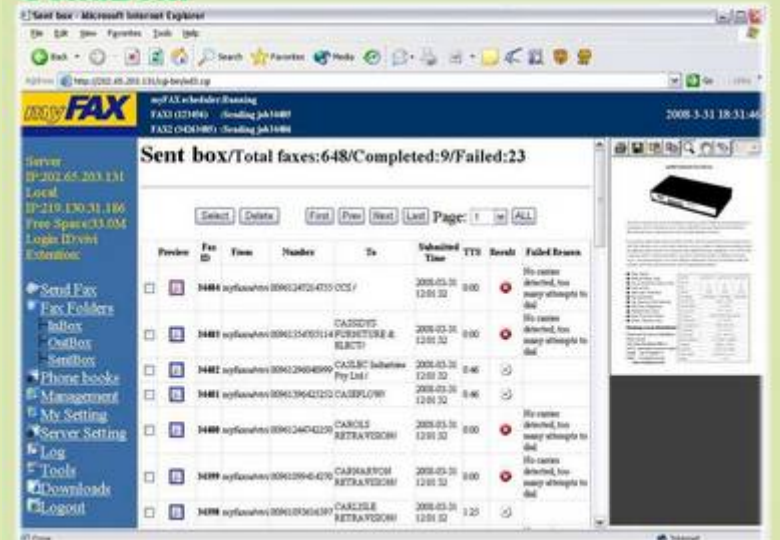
Sent box - Microsoft Internet Explorer

File Edit View Favorites Tools Help

Back Search Favorites Media

Address http://202.65.203.131/cgi-bin/sdl.cgi

Go Links

myFAX

myFAX scheduler:Running
FAX1 (123456) :Sending job34485
FAX2 (54263485) :Sending job34484

2008-3-31 18:31:46

Server IP:202.65.203.131
Local IP:219.130.31.186
Free Space:33.0M
Login ID:vivi
Extention:

Send Fax
Fax Folders
InBox
OutBox
SentBox
Phone books
Management
My Setting
Server Setting
Log
Tools
Downloads
Logout

Sent box/Total faxes:648/Completed:9/Failed:23

Select Delete First Prev Next Last Page: 1 ALL

| | Preview | Fax ID | From | Number | To | Submitted Time | TTS | Result | Failed Reason |
|---|---|---|---|---|---|---|---|---|---|
| | | 34484 | myfaxwebvivi | 0096124721473 | CCS / | 2008-03-31 12:01:32 | 0:00 | | No carrier detected, too many attempts to dial |
| | | 34483 | myfaxwebvivi | 0096135450114 | CASSIDYS FURNITURE & ELECT/ | 2008-03-31 12:01:32 | 0:00 | | No carrier detected, too many attempts to dial |
| | | 34482 | myfaxwebvivi | 0096129604099 | CASTLEC Industries Pty Ltd / | 2008-03-31 12:01:32 | 0:46 | | |
| | | 34481 | myfaxwebvivi | 0096139642125 | CASEFLOW/ | 2008-03-31 12:01:32 | 0:46 | | |
| | | 34480 | myfaxwebvivi | 0096124474220 | CAROLS RETRAVISION/ | 2008-03-31 12:01:32 | 0:00 | | No carrier detected, too many attempts to dial |
| | | 34399 | myfaxwebvivi | 0096199454270 | CARNARVON RETRAVISION/ | 2008-03-31 12:01:32 | 0:00 | | No carrier detected, too many attempts to dial |
| | | 34398 | myfaxwebvivi | 0096193634387 | CARLISLE RETRAVISION/ | 2008-03-31 12:01:32 | 1:25 | | |

Done

Internet